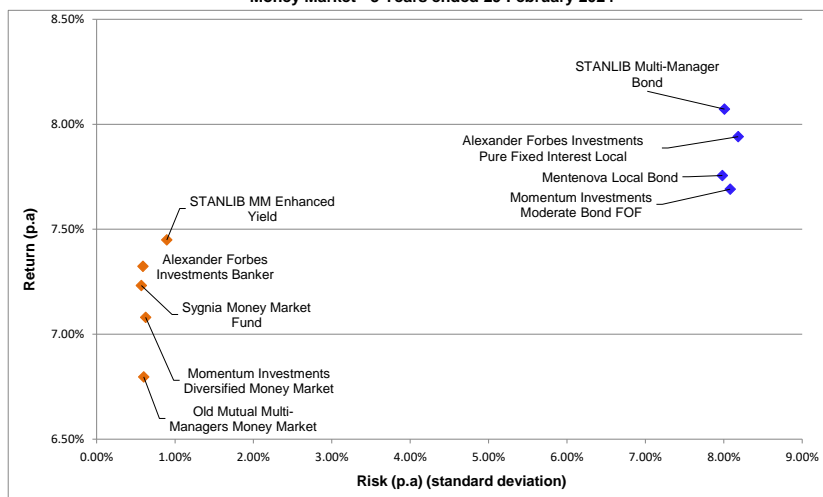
Money Market - 5 Years ended 29 February 2024

8.50%
8.00%
7.50%
7.00%
6.50%

Return (p.a)

STANLIB Multi-Manager Bond

Alexander Forbes Investments Pure Fixed Interest Local

Mentenova Local Bond

Momentum Investments Moderate Bond FOF

STANLIB MM Enhanced Yield

Alexander Forbes Investments Banker

Sygnia Money Market Fund

Momentum Investments Diversified Money Market

Old Mutual Multi-Managers Money Market

0.00% 1.00% 2.00% 3.00% 4.00% 5.00% 6.00% 7.00% 8.00% 9.00%

Risk (p.a) (standard deviation)